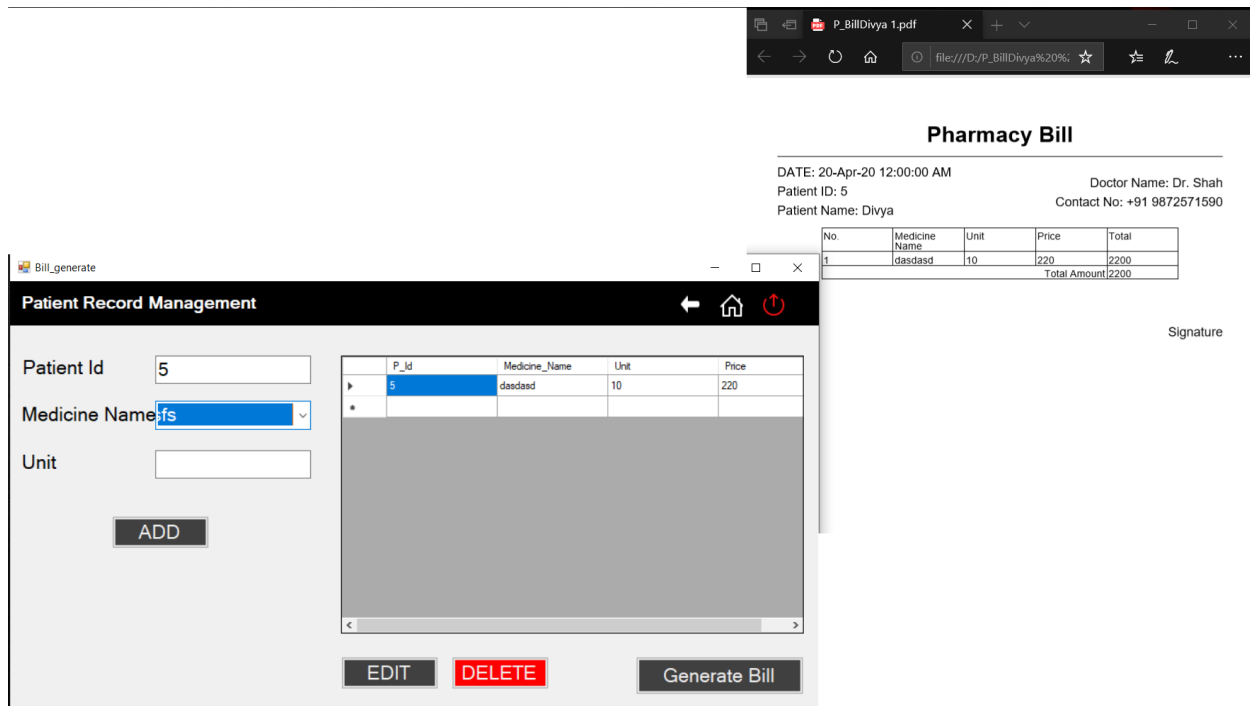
P_BillDivya 1.pdf

file:///D:/P_BillDivya%20%

Pharmacy Bill

DATE: 20-Apr-20 12:00:00 AM
Patient ID: 5
Patient Name: Divya

Doctor Name: Dr. Shah
Contact No: +91 9872571590

| No. | Medicine Name | Unit | Price | Total |
|---|---|---|---|---|
| 1 | dasdasd | 10 | 220 | 2200 |
| | | | Total Amount | 2200 |

Signature

Bill_generate

Patient Record Management

Patient Id 5

Medicine Name sfs

Unit

ADD

| | P_Id | Medicine_Name | Unit | Price |
|---|---|---|---|---|
| ▸ | 5 | dasdasd | 10 | 220 |
| * | | | | |

EDIT DELETE Generate Bill